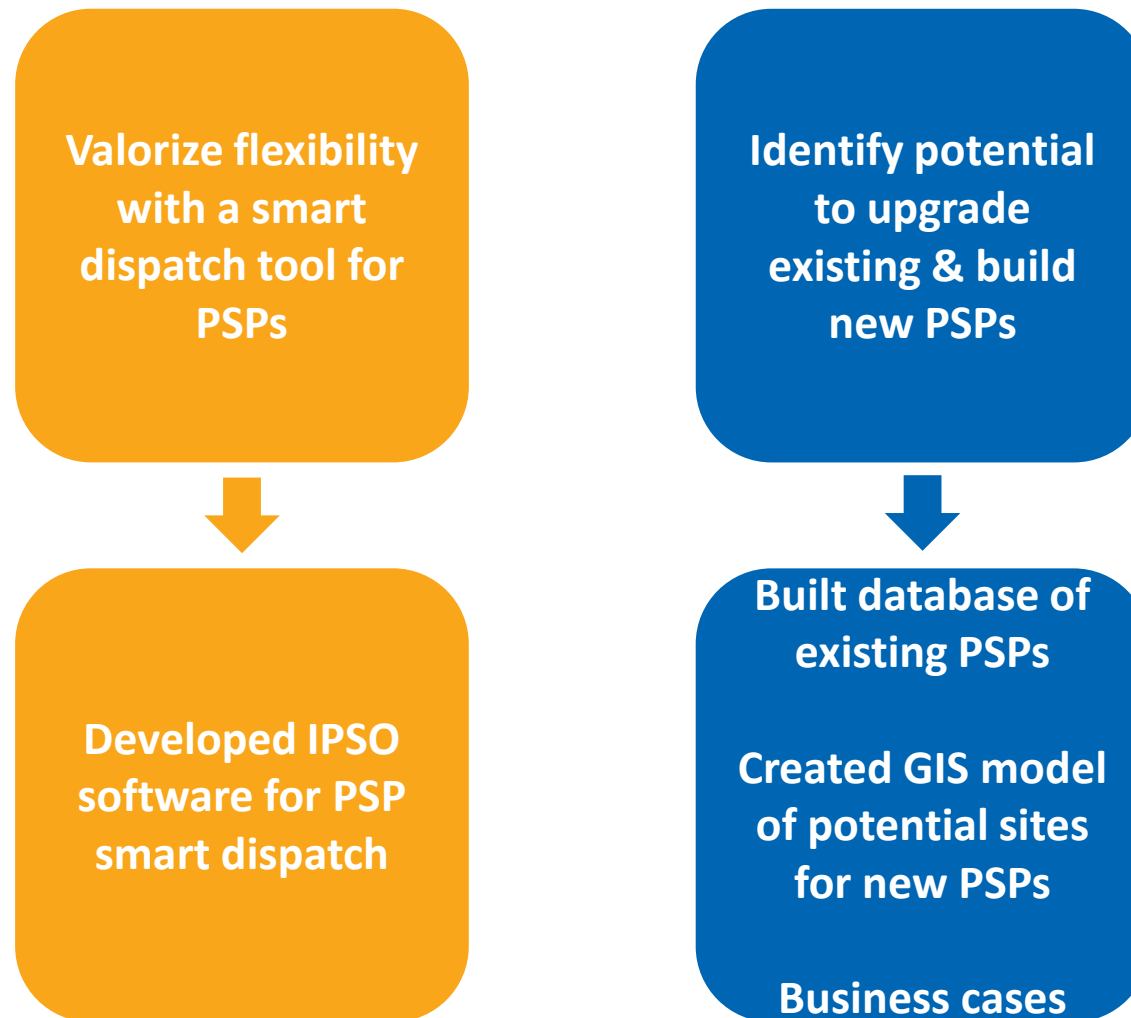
Valorize flexibility with a smart dispatch tool for PSPs

Developed IPSO software for PSP smart dispatch

Identify potential to upgrade existing & build new PSPs

Built database of existing PSPs

Created GIS model of potential sites for new PSPs

Business cases